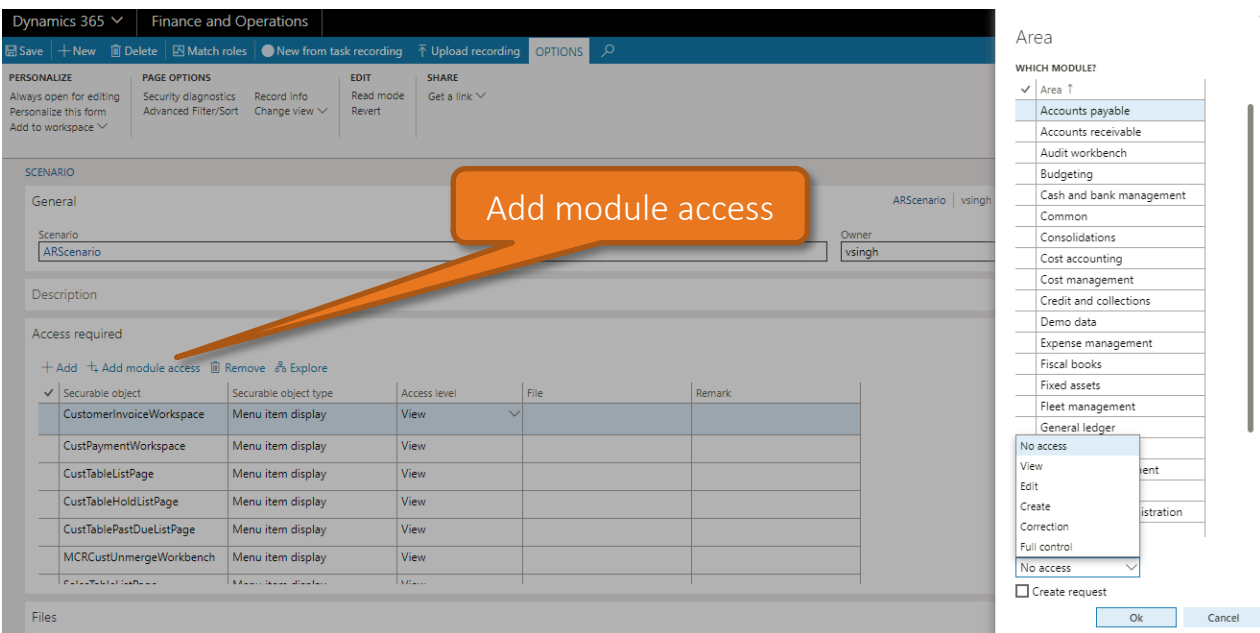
Dynamics 365 | Finance and Operations

Save | + New | Delete | Match roles | New from task recording | Upload recording | OPTIONS

PERSONALIZE
Always open for editing
Personalize this form
Add to workspace

PAGE OPTIONS
Security diagnostics
Advanced Filter/Sort
Record info
Change view

EDIT
Read mode
Revert

SHARE
Get a link

SCENARIO

General

ARScenario | vsingh

Scenario
ARScenario

Owner
vsingh

Description

Access required

+ Add + Add module access Remove Explore

| ✓ | Securable object | Securable object type | Access level | File | Remark |
|---|---|---|---|---|---|
| | CustomerInvoiceWorkspace | Menu item display | View | | |
| | CustPaymentWorkspace | Menu item display | View | | |
| | CustTableListPage | Menu item display | View | | |
| | CustTableHoldListPage | Menu item display | View | | |
| | CustTablePastDueListPage | Menu item display | View | | |
| | MCRCustUnmergeWorkbench | Menu item display | View | | |
| | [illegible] | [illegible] | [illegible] | | |

Files

Add module access

Area

WHICH MODULE?

| ✓ | Area ↑ |
|---|---|
| | Accounts payable |
| | Accounts receivable |
| | Audit workbench |
| | Budgeting |
| | Cash and bank management |
| | Common |
| | Consolidations |
| | Cost accounting |
| | Cost management |
| | Credit and collections |
| | Demo data |
| | Expense management |
| | Fiscal books |
| | Fixed assets |
| | Fleet management |
| | General ledger |
| | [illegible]nent |
| | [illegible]istration |

No access
View
Edit
Create
Correction
Full control

No access

Create request

Ok
Cancel